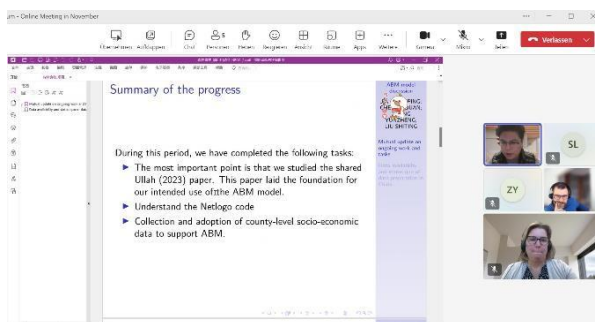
.m - Online Meeting in November

Chat Personen Heben Reagieren Ansicht Räume Apps Weitere Kamera Mikro Teilen Verlassen

Summary of the progress

During this period, we have completed the following tasks:

▶ The most important point is that we studied the shared Ullah (2023) paper. This paper laid the foundation for our intended use ofthe ABM model.

▶ Understand the Netlogo code

▶ Collection and adoption of county-level socio-economic data to support ABM.

SL

ZY